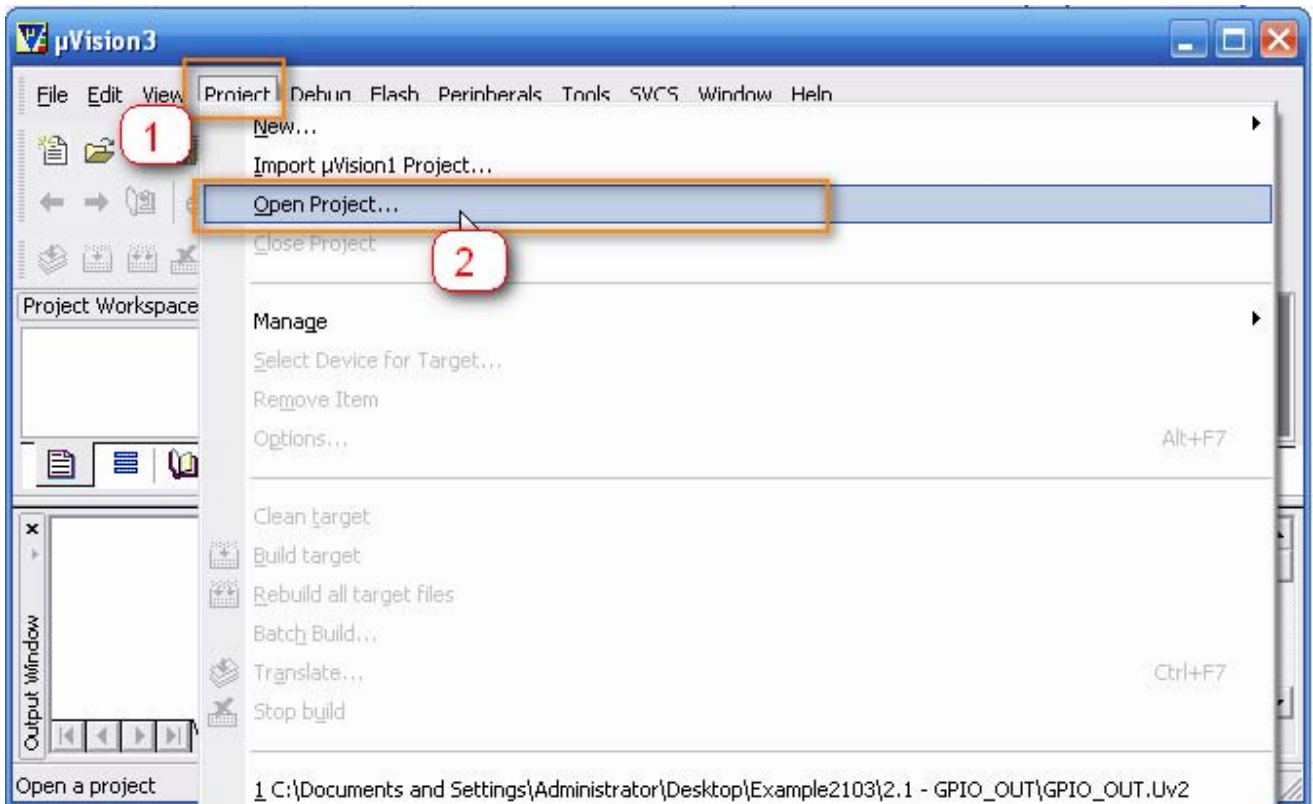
µVision3

File Edit View Project Debug Flash Peripherals Tools SVCS Window Help

1

New...
Import µVision1 Project...
Open Project...
Close Project

2

Project Workspace

Manage
Select Device for Target...
Remove Item
Options... Alt+F7

Clean target
Build target
Rebuild all target files
Batch Build...
Translate... Ctrl+F7
Stop build

Output Window

1 C:\Documents and Settings\Administrator\Desktop\Example2103\2.1 - GPIO_OUT\GPIO_OUT.Uv2

Open a project